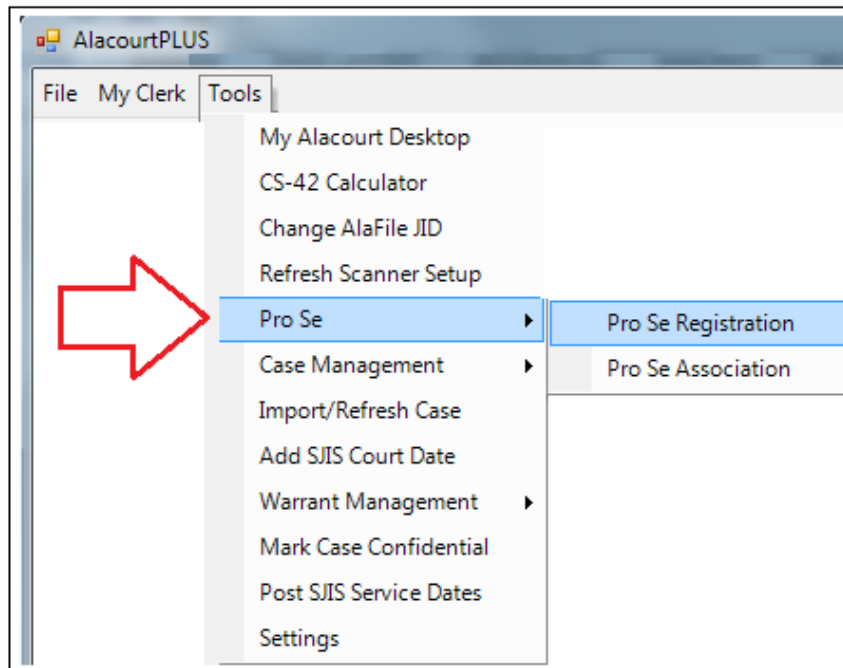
AlacourtPLUS

File My Clerk Tools

My Alacourt Desktop
CS-42 Calculator
Change AlaFile JID
Refresh Scanner Setup
Pro Se
Case Management
Import/Refresh Case
Add SJIS Court Date
Warrant Management
Mark Case Confidential
Post SJIS Service Dates
Settings

Pro Se Registration
Pro Se Association